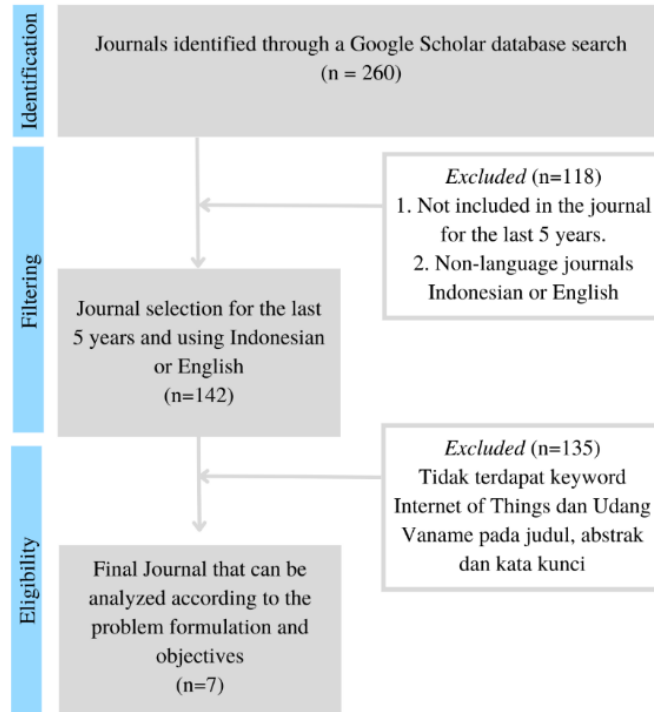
Identification

Journals identified through a Google Scholar database search
(n = 260)

Filtering

Excluded (n=118)
1. Not included in the journal for the last 5 years.
2. Non-language journals Indonesian or English

Journal selection for the last 5 years and using Indonesian or English
(n=142)

Eligibility

Excluded (n=135)
Tidak terdapat keyword Internet of Things dan Udang Vaname pada judul, abstrak dan kata kunci

Final Journal that can be analyzed according to the problem formulation and objectives
(n=7)